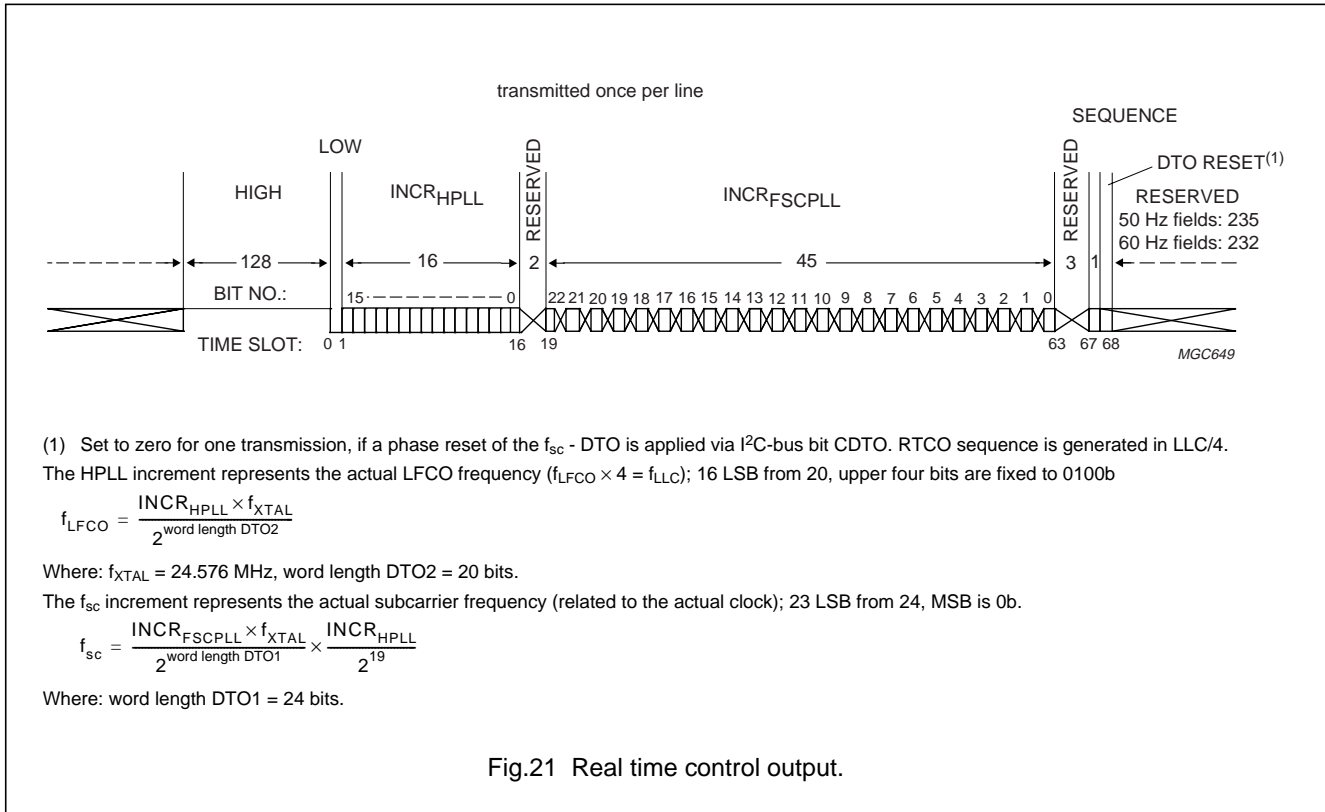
transmitted once per line

SEQUENCE

LOW

RESERVED

RESERVED

DTO RESET$^{(1)}$

HIGH

INCR$_{HPLL}$

INCR$_{FSCPLL}$

RESERVED
50 Hz fields: 235
60 Hz fields: 232

128

16

2

45

3

1

BIT NO.:

15

0

22 21 20 19 18 17 16 15 14 13 12 11 10 9 8 7 6 5 4 3 2 1 0

TIME SLOT:

0 1

16 19

63 67 68

MGC649

(1) Set to zero for one transmission, if a phase reset of the f$_{sc}$ - DTO is applied via I$^2$C-bus bit CDTO. RTCO sequence is generated in LLC/4.

The HPLL increment represents the actual LFCO frequency ($f_{LFCO} \times 4 = f_{LLC}$); 16 LSB from 20, upper four bits are fixed to 0100b

$f_{LFCO} = \frac{INCR_{HPLL} \times f_{XTAL}}{2^{\text{word length DTO2}}}$

Where: $f_{XTAL}$ = 24.576 MHz, word length DTO2 = 20 bits.

The f$_{sc}$ increment represents the actual subcarrier frequency (related to the actual clock); 23 LSB from 24, MSB is 0b.

$f_{sc} = \frac{INCR_{FSCPLL} \times f_{XTAL}}{2^{\text{word length DTO1}}} \times \frac{INCR_{HPLL}}{2^{19}}$

Where: word length DTO1 = 24 bits.

Fig.21 Real time control output.